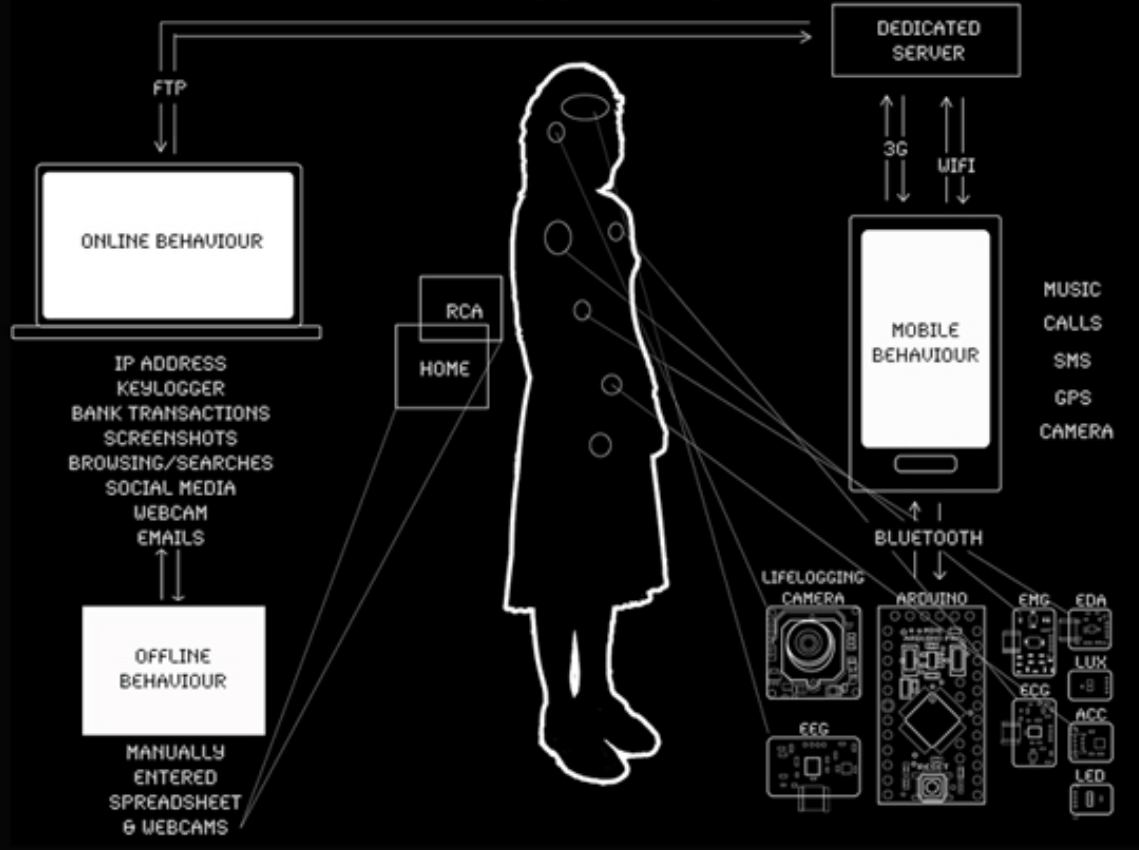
DEDICATED SERVER

FTP

3G

WIFI

ONLINE BEHAVIOUR

RCA

HOME

MOBILE BEHAVIOUR

MUSIC
CALLS
SMS
GPS
CAMERA

IP ADDRESS
KEYLOGGER
BANK TRANSACTIONS
SCREENSHOTS
BROWSING/SEARCHES
SOCIAL MEDIA
WEBCAM
EMAILS

BLUETOOTH

LIFELOGGING CAMERA

ARDUINO

EMG

EDA

LUX

ECG

ACC

LED

EEG

OFFLINE BEHAVIOUR

MANUALLY
ENTERED
SPREADSHEET
& WEBCAMS